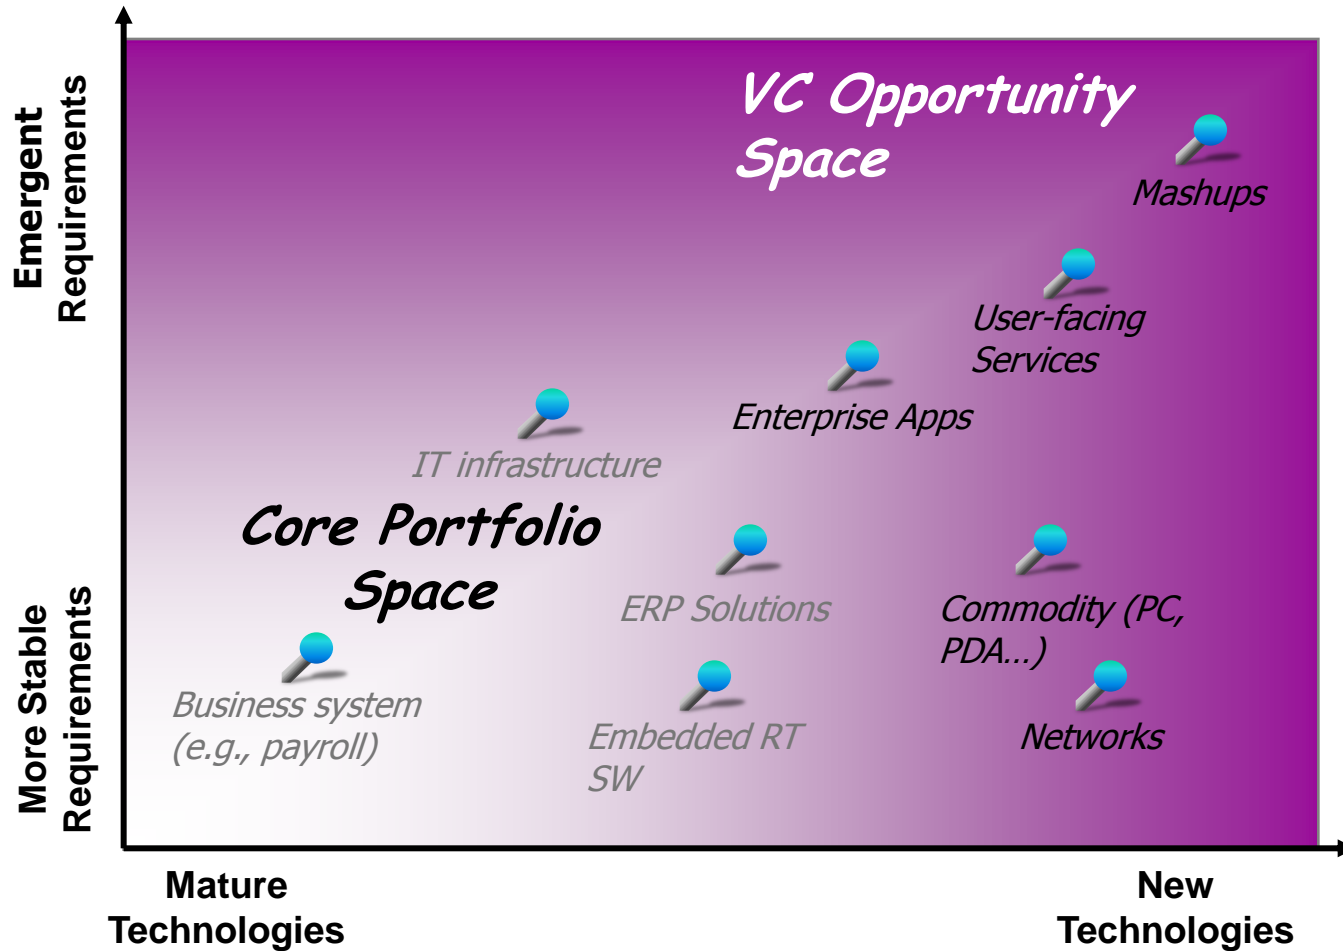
Emergent Requirements

More Stable Requirements

VC Opportunity Space

Mashups

User-facing Services

Enterprise Apps

IT infrastructure

Core Portfolio Space

ERP Solutions

Commodity (PC, PDA…)

Business system (e.g., payroll)

Embedded RT SW

Networks

Mature Technologies

New Technologies